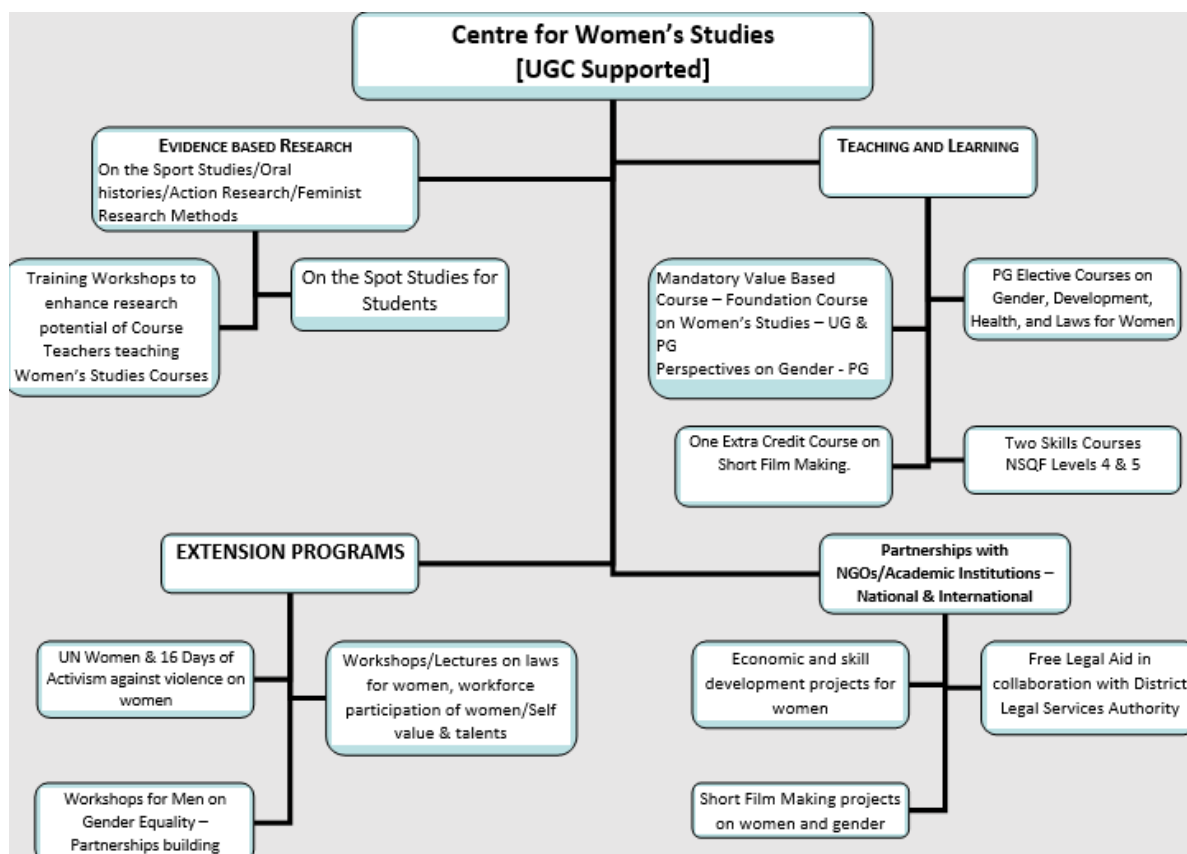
Centre for Women's Studies
[UGC Supported]

EVIDENCE BASED RESEARCH
On the Sport Studies/Oral histories/Action Research/Feminist Research Methods

Training Workshops to enhance research potential of Course Teachers teaching Women's Studies Courses

On the Spot Studies for Students

TEACHING AND LEARNING

Mandatory Value Based Course – Foundation Course on Women's Studies – UG & PG
Perspectives on Gender - PG

PG Elective Courses on Gender, Development, Health, and Laws for Women

One Extra Credit Course on Short Film Making.

Two Skills Courses NSQF Levels 4 & 5

EXTENSION PROGRAMS

UN Women & 16 Days of Activism against violence on women

Workshops/Lectures on laws for women, workforce participation of women/Self value & talents

Workshops for Men on Gender Equality – Partnerships building

Partnerships with NGOs/Academic Institutions – National & International

Economic and skill development projects for women

Free Legal Aid in collaboration with District Legal Services Authority

Short Film Making projects on women and gender